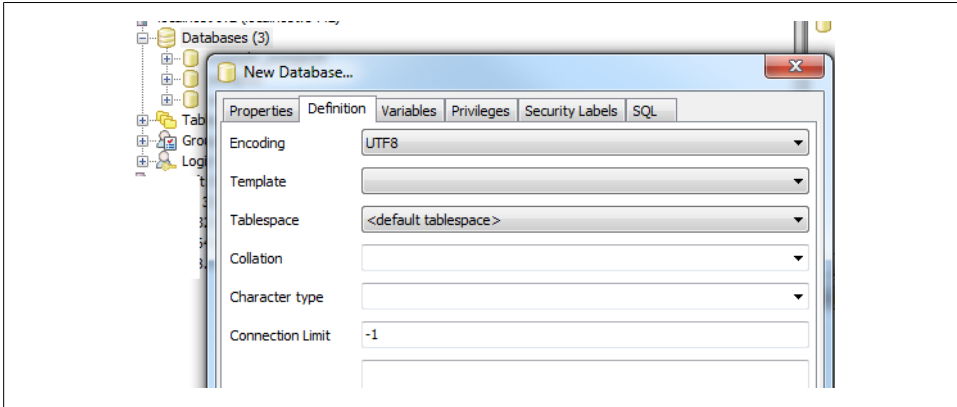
Databases (3)

Tab

Gro

Log

New Database...

Properties | Definition | Variables | Privileges | Security Labels | SQL

Encoding UTF8

Template

Tablespace <default tablespace>

Collation

Character type

Connection Limit -1